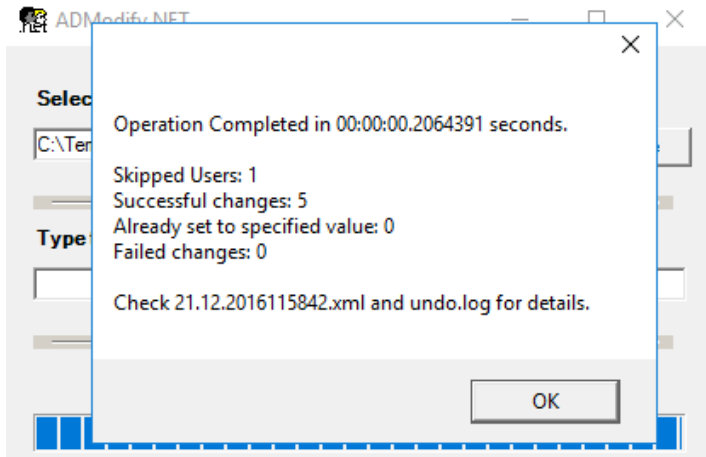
ADModify.NET

Selec

C:\Ter

Type

Operation Completed in 00:00:00.2064391 seconds.

Skipped Users: 1
Successful changes: 5
Already set to specified value: 0
Failed changes: 0

Check 21.12.2016115842.xml and undo.log for details.

OK